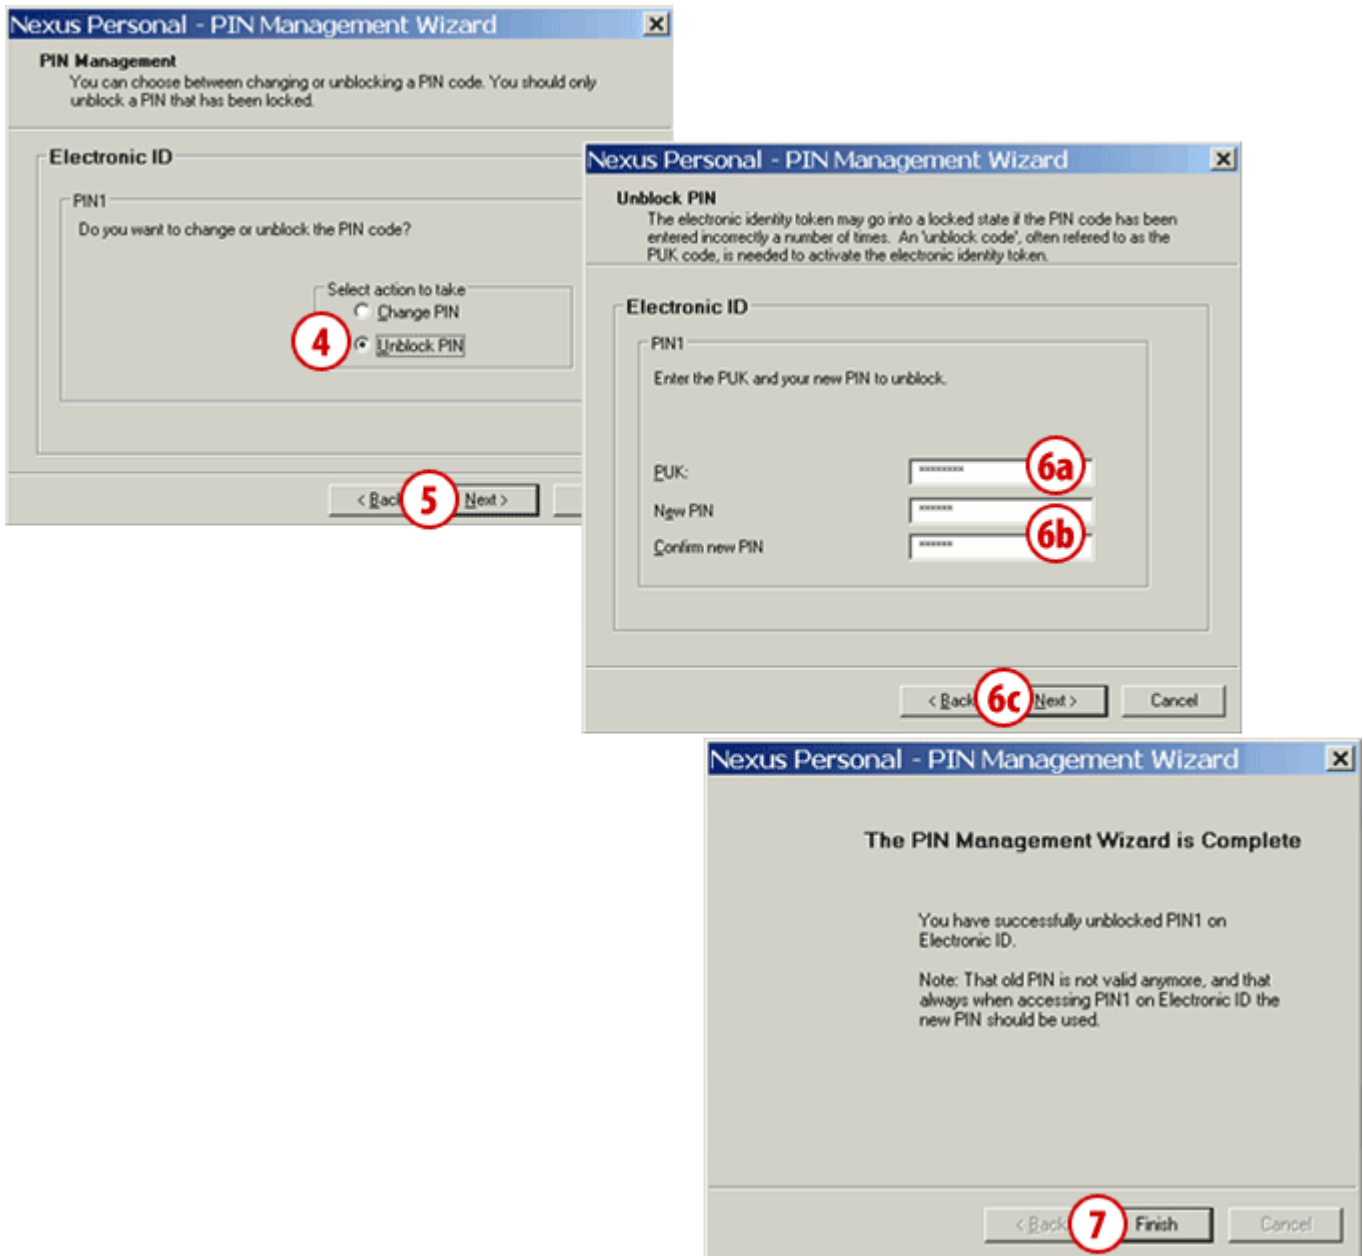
Nexus Personal - PIN Management Wizard

PIN Management
You can choose between changing or unblocking a PIN code. You should only unblock a PIN that has been locked.

Electronic ID

PIN1
Do you want to change or unblock the PIN code?

Select action to take
Change PIN
4 Unblock PIN

< Back 5 Next >

Nexus Personal - PIN Management Wizard

Unblock PIN
The electronic identity token may go into a locked state if the PIN code has been entered incorrectly a number of times. An 'unblock code', often refered to as the PUK code, is needed to activate the electronic identity token.

Electronic ID

PIN1
Enter the PUK and your new PIN to unblock.

PUK: ******** 6a
New PIN ******
Confirm new PIN ****** 6b

< Back 6c Next > Cancel

Nexus Personal - PIN Management Wizard

The PIN Management Wizard is Complete

You have successfully unblocked PIN1 on Electronic ID.

Note: That old PIN is not valid anymore, and that always when accessing PIN1 on Electronic ID the new PIN should be used.

< Back 7 Finish Cancel